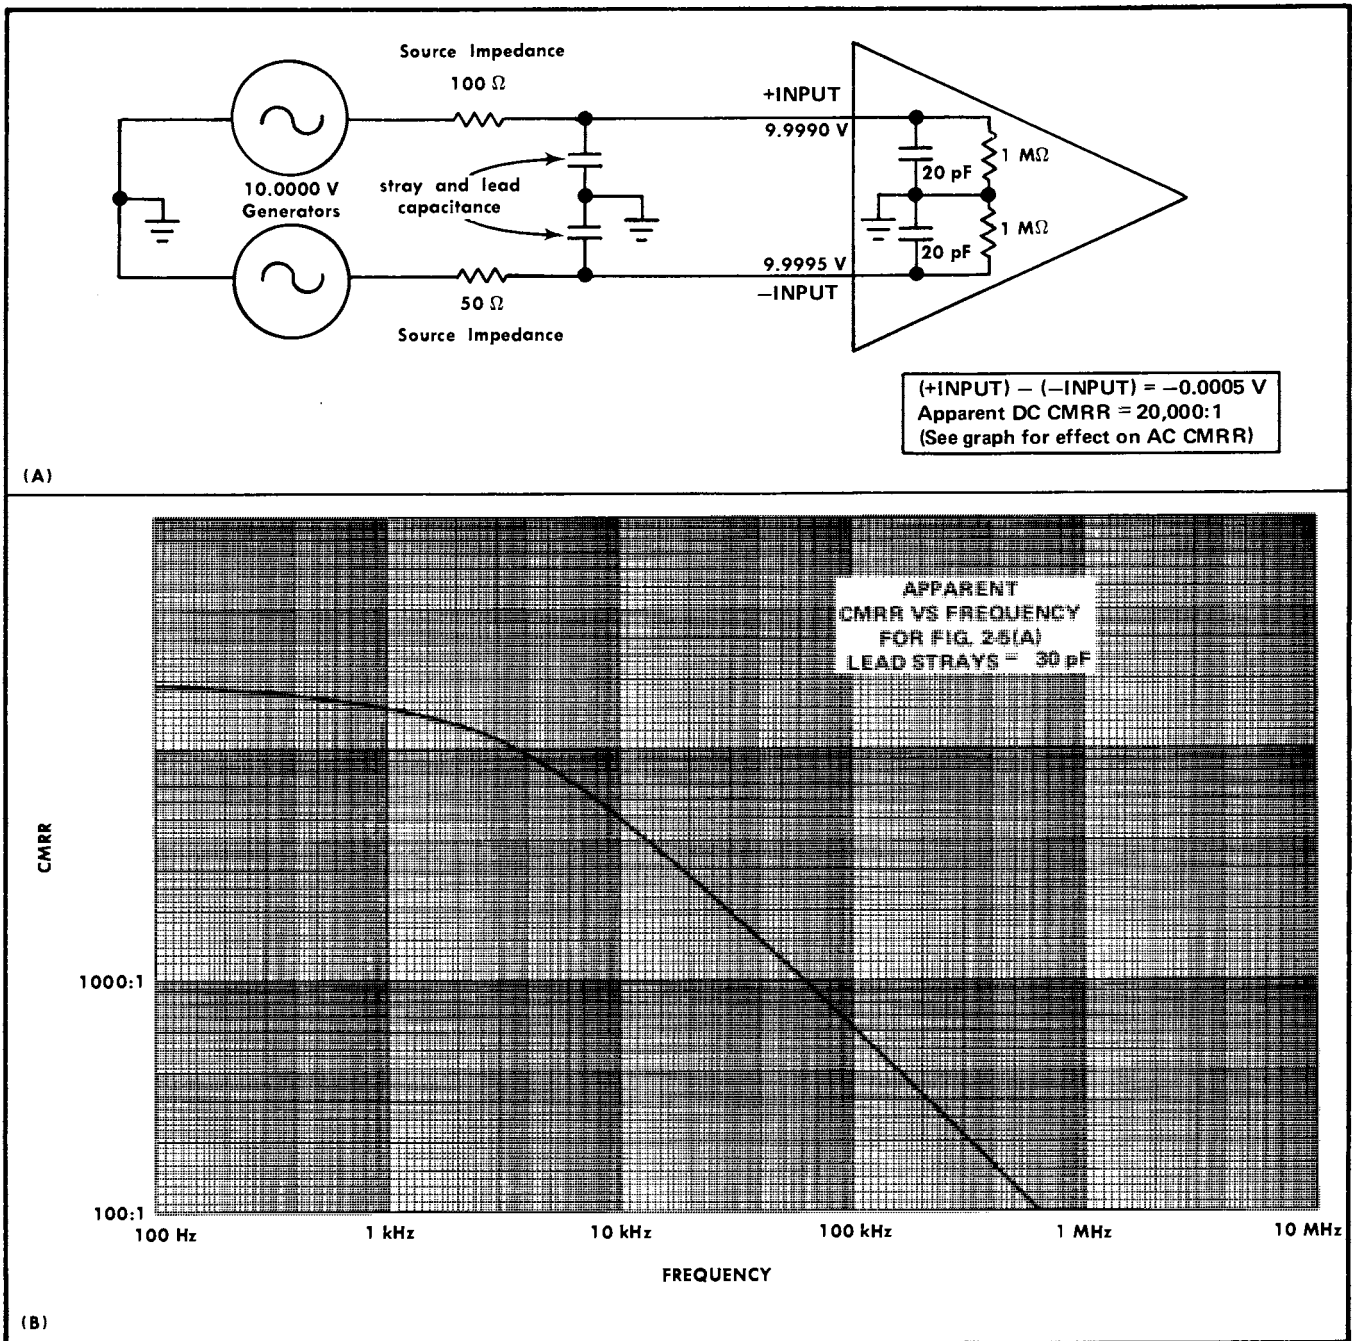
Source Impedance

100 Ω

+INPUT

9.9990 V

10.0000 V Generators

stray and lead capacitance

20 pF

1 MΩ

1 MΩ

20 pF

9.9995 V

50 Ω

–INPUT

Source Impedance

(+INPUT) – (–INPUT) = –0.0005 V
Apparent DC CMRR = 20,000:1
(See graph for effect on AC CMRR)

(A)

APPARENT CMRR VS FREQUENCY FOR FIG. 25(A) LEAD STRAYS = 30 pF

CMRR

1000:1

100:1

100 Hz

1 kHz

10 kHz

100 kHz

1 MHz

10 MHz

FREQUENCY

(B)